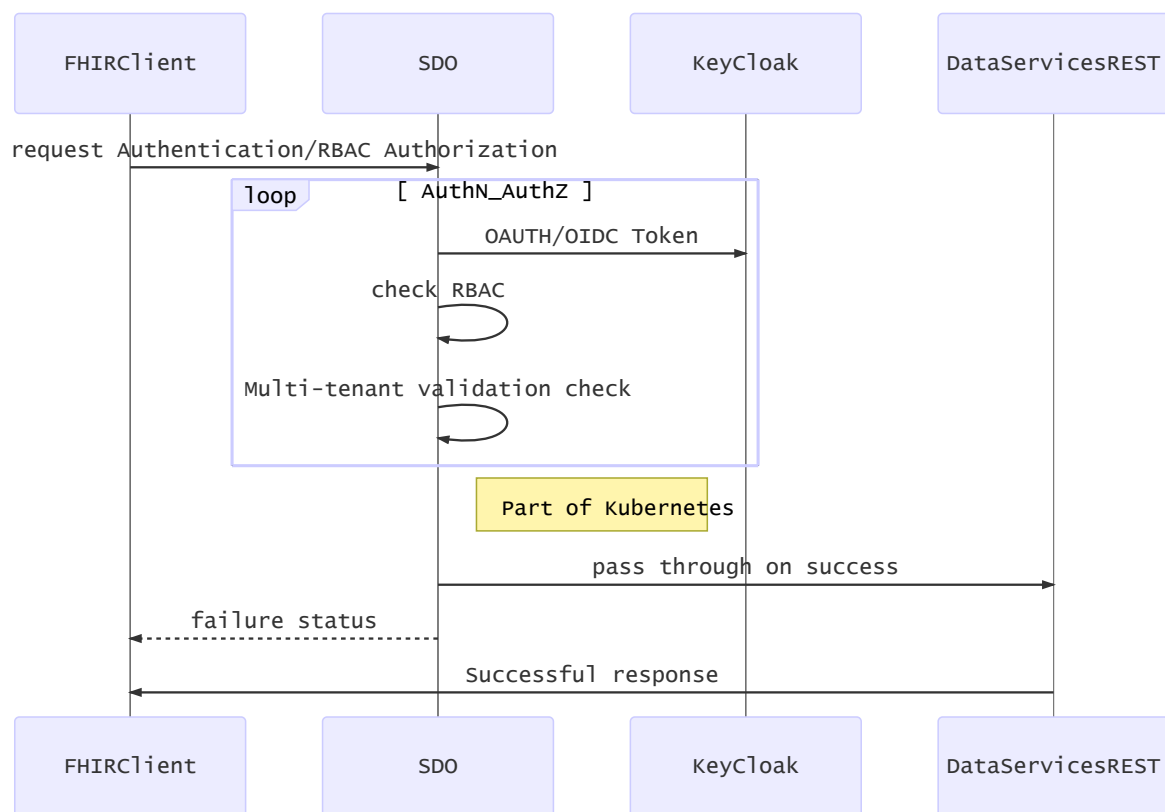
FHIRClient

SDO

KeyCloak

DataServicesREST

request Authentication/RBAC Authorization

loop

[ AuthN_AuthZ ]

OAUTH/OIDC Token

check RBAC

Multi-tenant validation check

Part of Kubernetes

pass through on success

failure status

Successful response

FHIRClient

SDO

KeyCloak

DataServicesREST